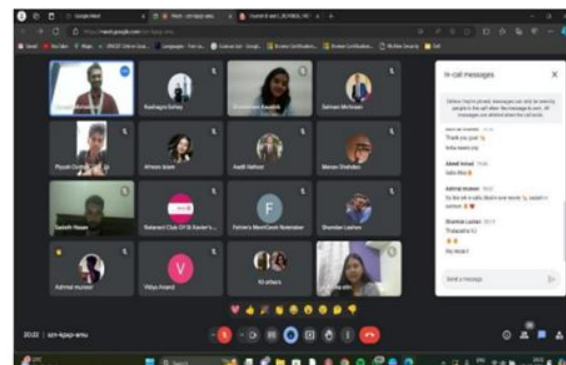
Google Meet
Meet - szn-kpqp-anu
https://meet.google.com/szn-kpqp-anu

Rashagra Sahay
Shubhada Kaushik
Salman Mehtaan
Piyush Dutta
Afreen Islam
Aadit Rathod
Manav Dhaliwal
Sadaf Hasan
Rotaract Club Of St Xavier's
Fahim's MeetCamp Notetaker
Shamban Lashan
Ashmal mureer
Vidya Anand
10 others

In-call messages
Unless they're pinned, messages can only be seen by people in the call when the message is sent. All messages are deleted when the call ends.
Thank you guys
Abdul Ismail
Ashmal mureer
Shamlal Lashan
Thakedhu KJ
Send a message

20:02 | szn-kpqp-anu